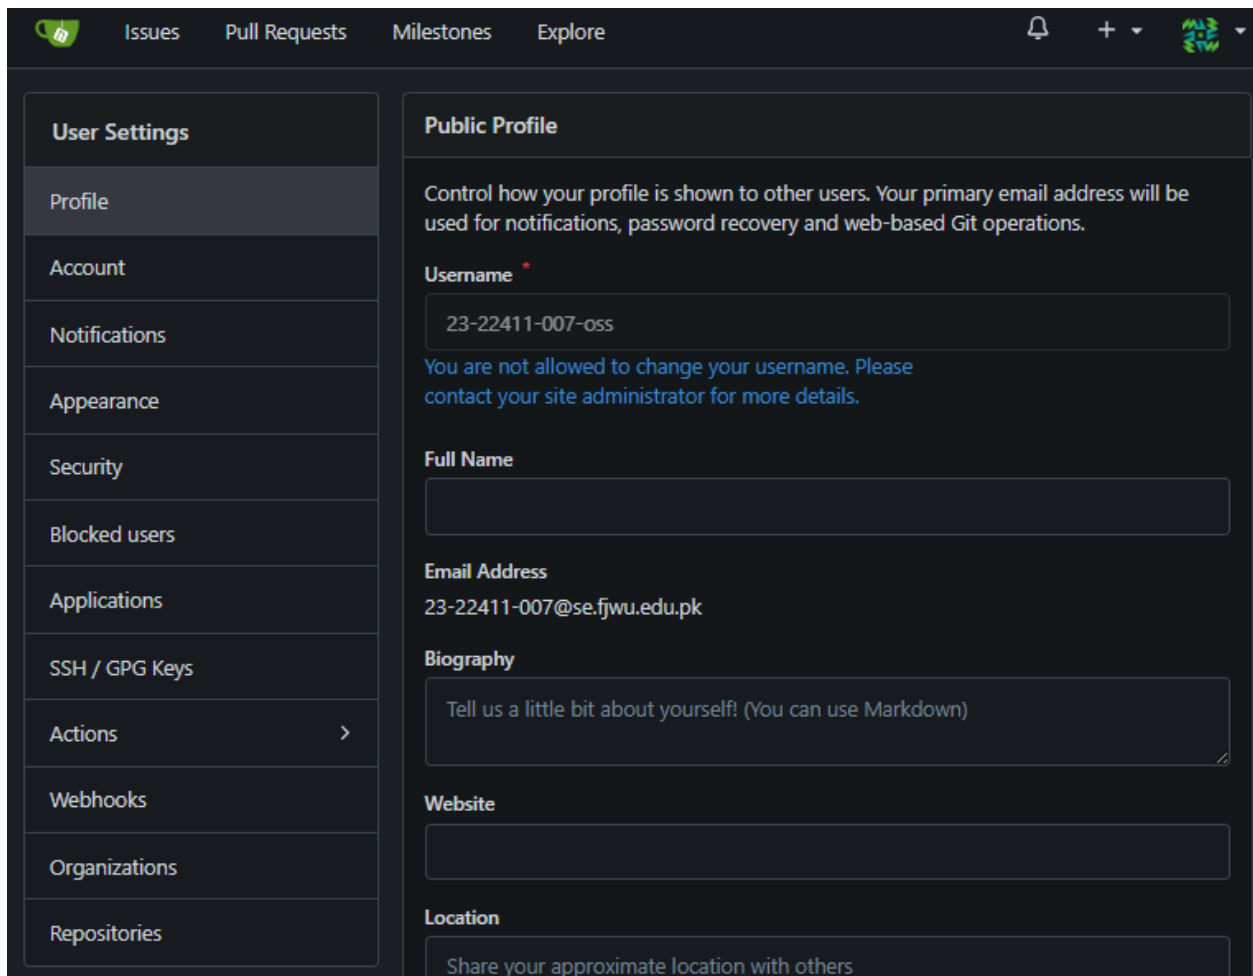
Issues Pull Requests Milestones Explore

+

User Settings

Profile

Account

Notifications

Appearance

Security

Blocked users

Applications

SSH / GPG Keys

Actions >

Webhooks

Organizations

Repositories

Public Profile

Control how your profile is shown to other users. Your primary email address will be used for notifications, password recovery and web-based Git operations.

Username *

23-22411-007-oss

You are not allowed to change your username. Please contact your site administrator for more details.

Full Name

Email Address

23-22411-007@se.fjwu.edu.pk

Biography

Tell us a little bit about yourself! (You can use Markdown)

Website

Location

Share your approximate location with others